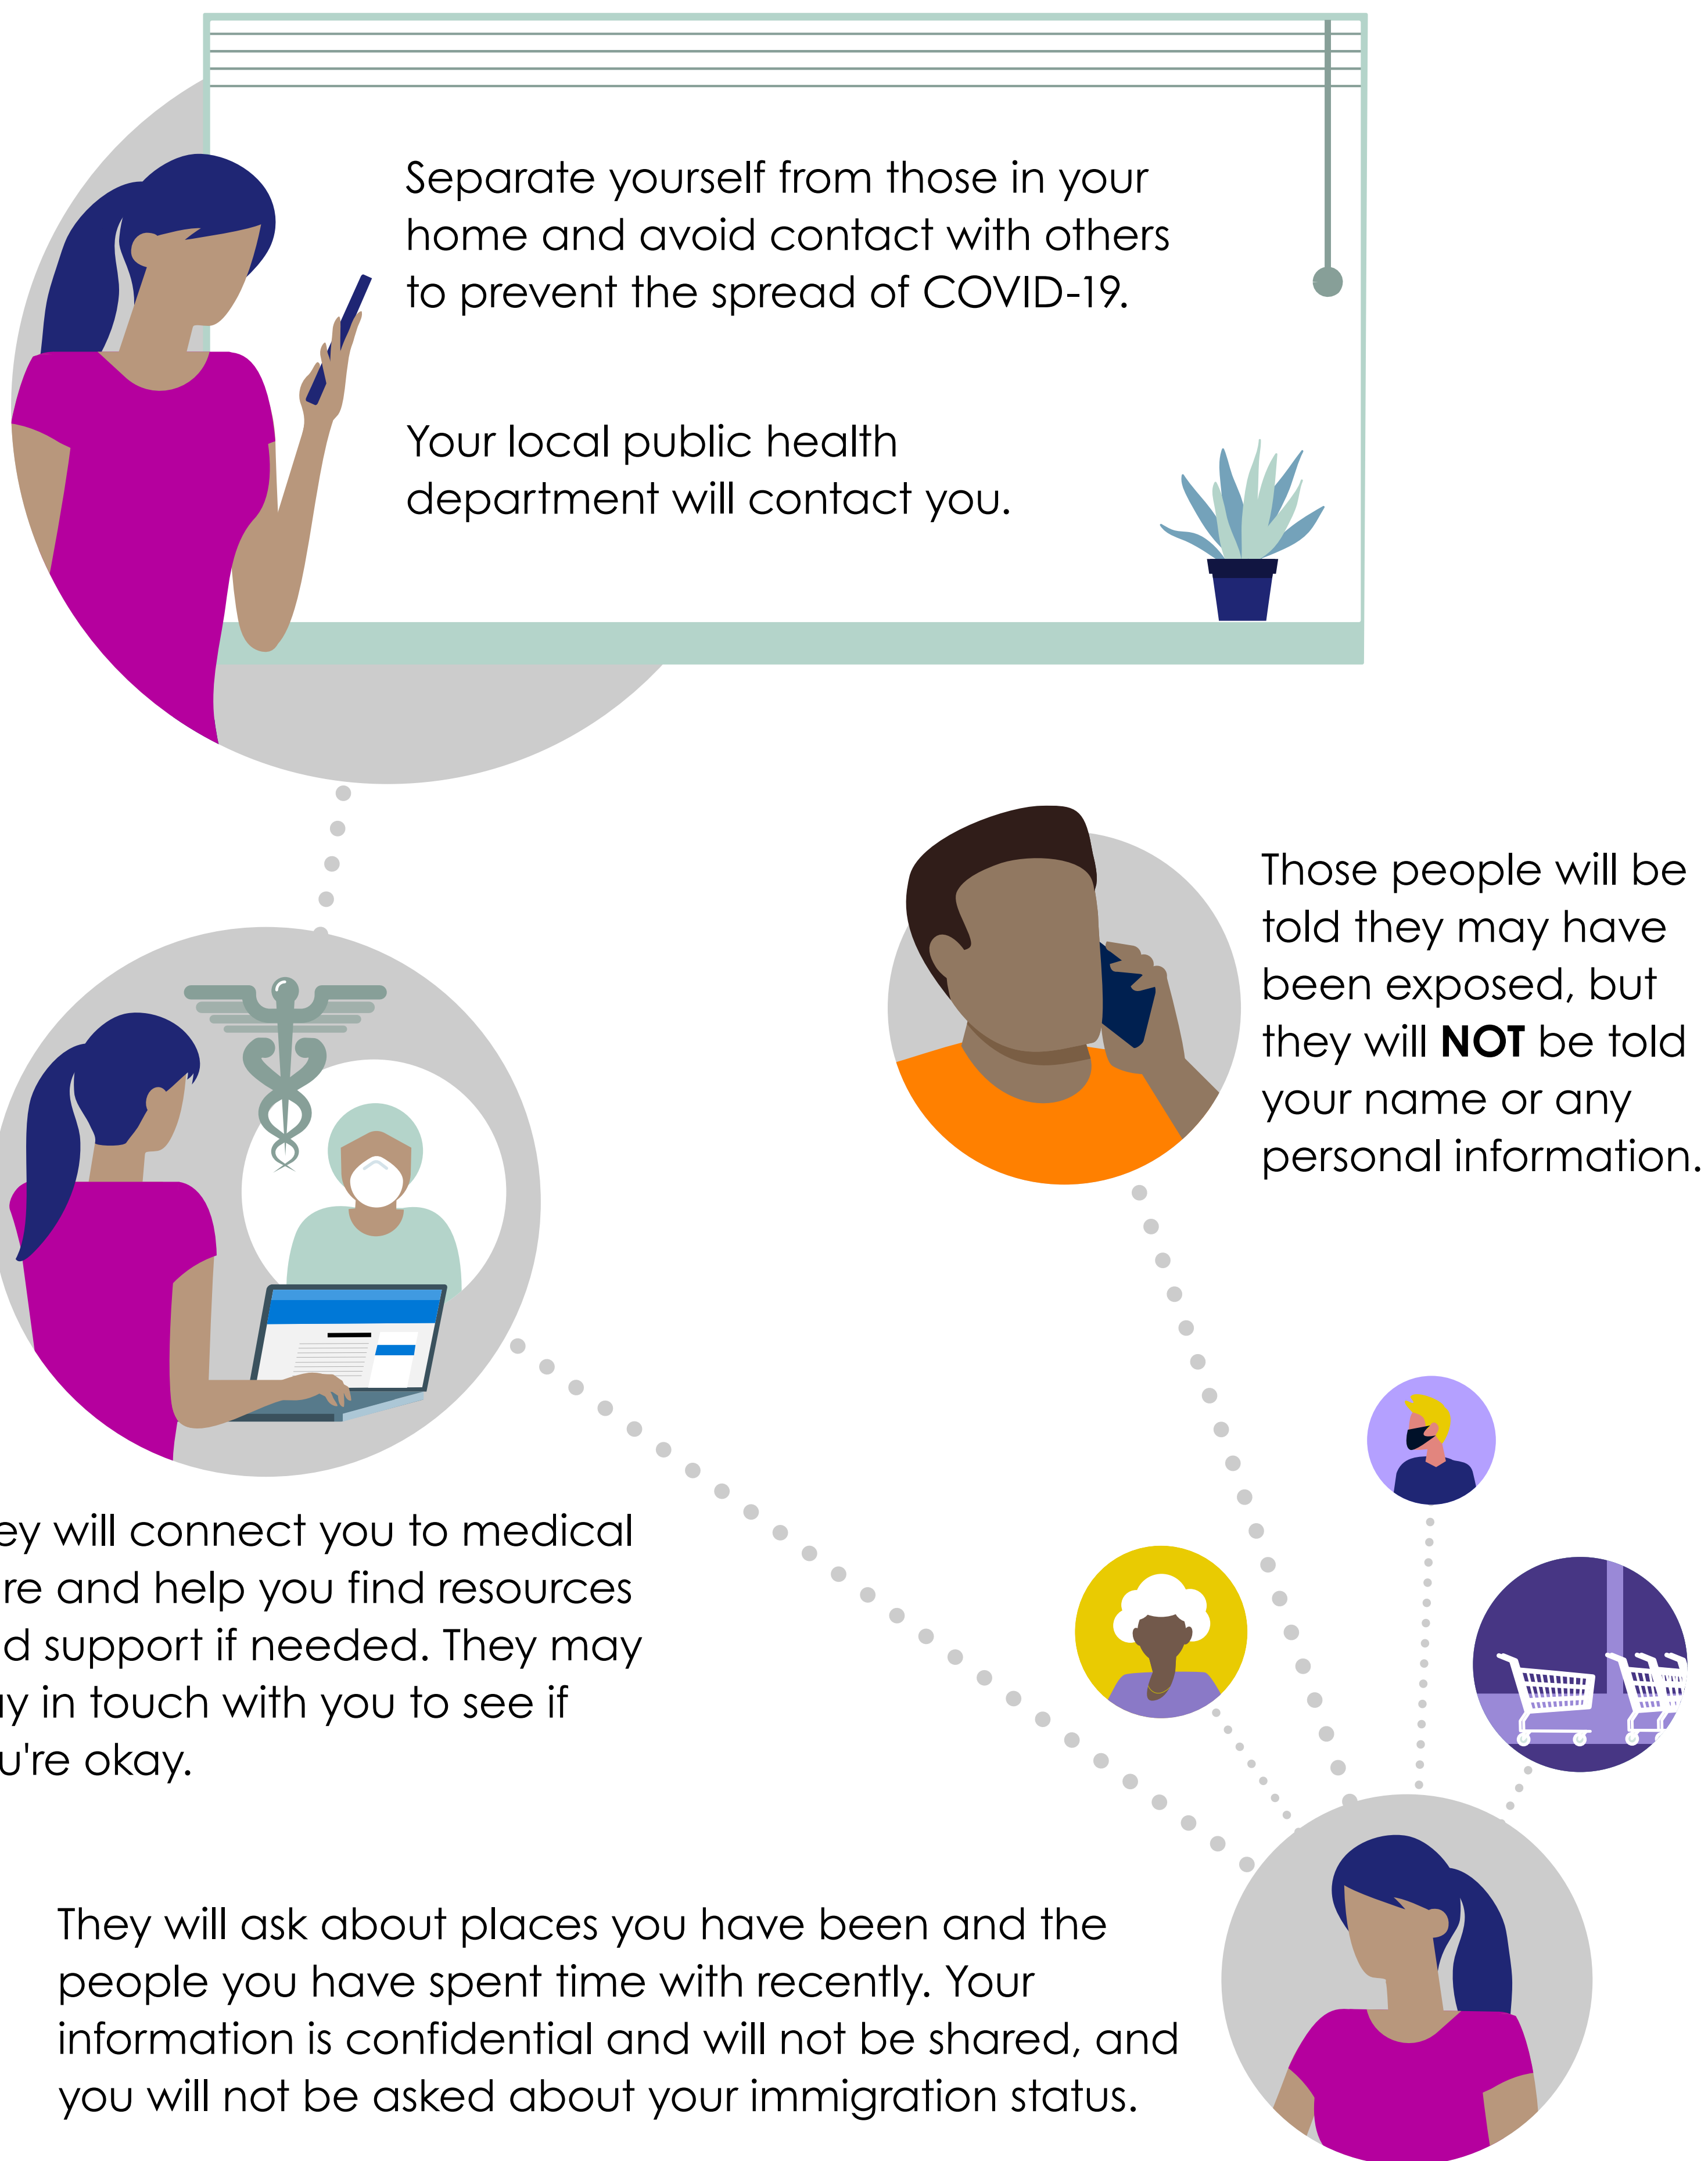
Separate yourself from those in your home and avoid contact with others to prevent the spread of COVID-19.

Your local public health department will contact you.

Those people will be told they may have been exposed, but they will **NOT** be told your name or any personal information.

ey will connect you to medical re and help you find resources d support if needed. They may y in touch with you to see if u're okay.

They will ask about places you have been and the people you have spent time with recently. Your information is confidential and will not be shared, and you will not be asked about your immigration status.